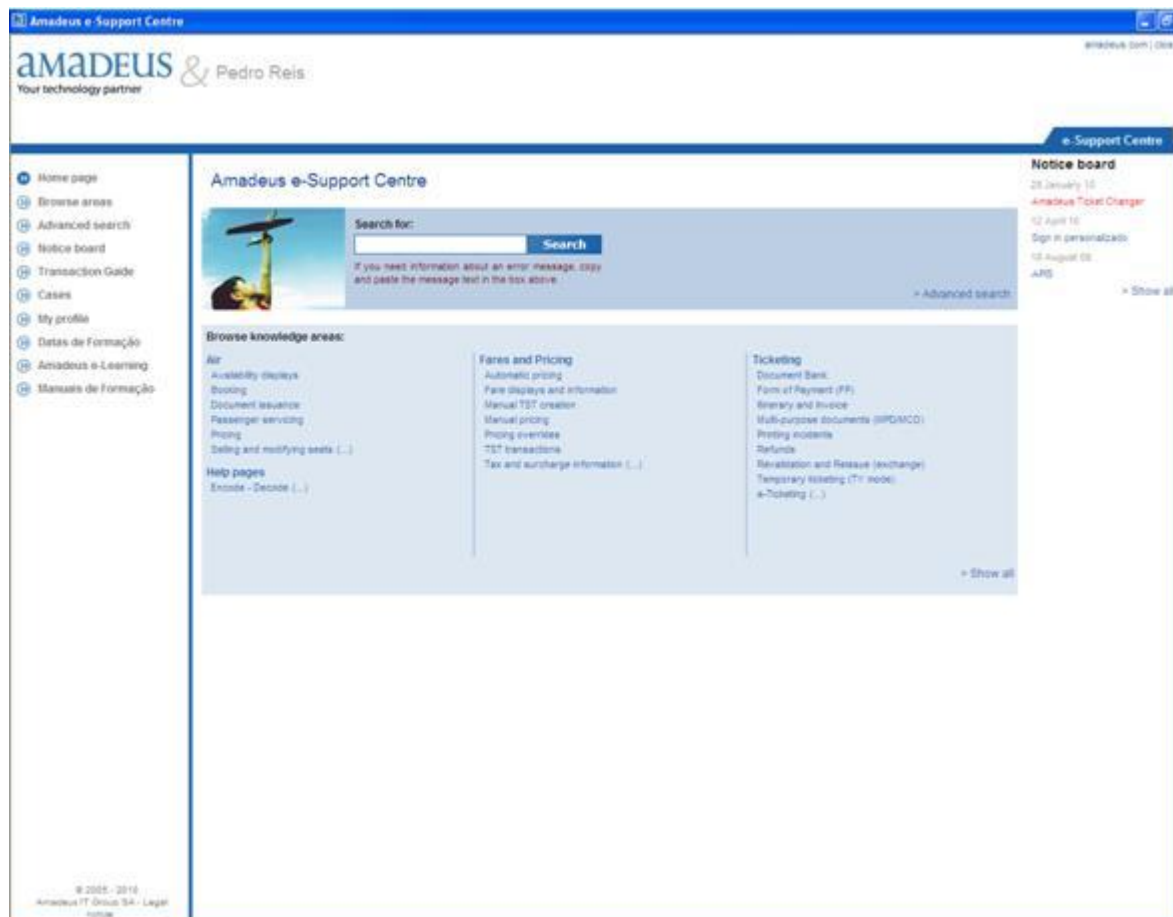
Amadeus e-Support Centre

amadeus.com | clos

AMADEUS & Pedro Reis
Your technology partner

e-Support Centre

Home page
Browse areas
Advanced search
Notice board
Transaction Guide
Cases
My profile
Datas de Formação
Amadeus e-Learning
Manuais de Formação

Amadeus e-Support Centre

Search for:
Search
If you need information about an error message, copy and paste the message text in the box above.
> Advanced search

Browse knowledge areas:

Air
Availability displays
Booking
Document issuance
Passenger servicing
Pricing
Selling and modifying seats (...)

Help pages
Encode - Decode (...)

Fares and Pricing
Automatic pricing
Fare displays and information
Manual TST creation
Manual pricing
Pricing overrides
TST transactions
Tax and surcharge information (...)

Ticketing
Document Bank
Form of Payment (FP)
Itinerary and Invoice
Multi-purpose documents (MPD/MCO)
Printing incidents
Refunds
Revalidation and Reissue (exchange)
Temporary ticketing (TT mode)
e-Ticketing (...)

> Show all

Notice board
28 January 10
Amadeus Ticket Changer
12 April 10
Sign in personalizado
18 August 08
ARS
> Show all

© 2005 - 2010
Amadeus IT Group SA - Legal notice